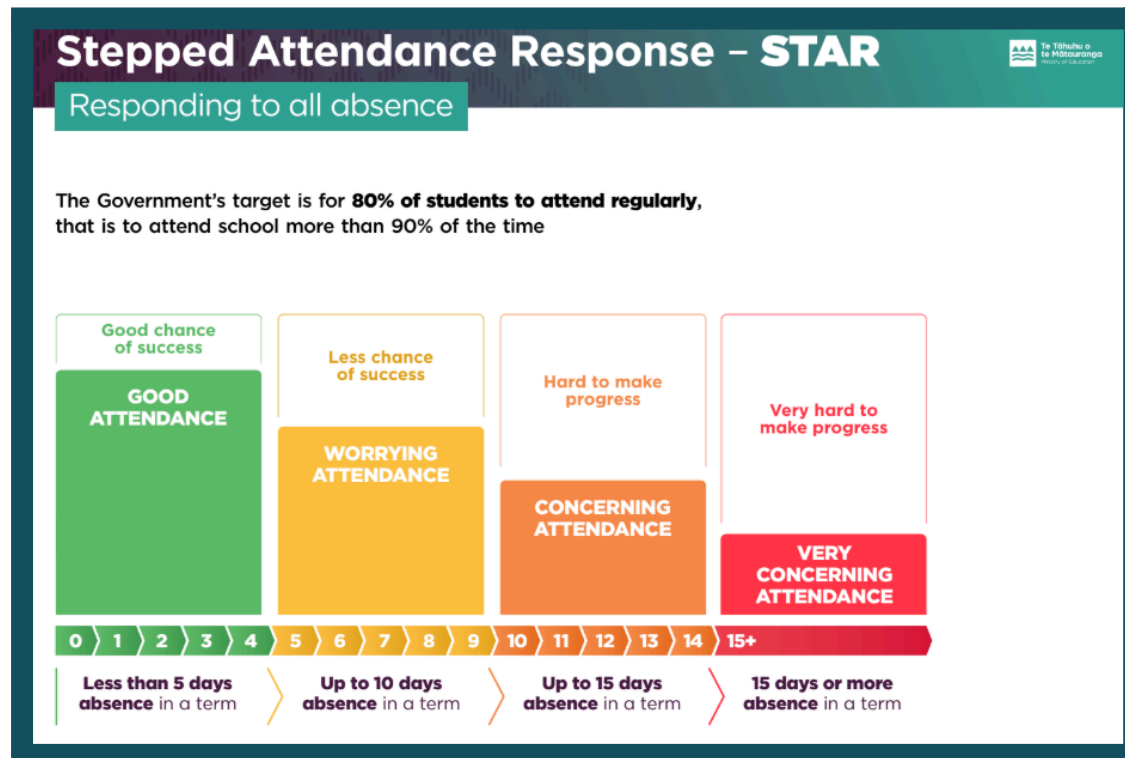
Stepped Attendance Response – STAR

Te Tāhuhu o te Mātauranga
Ministry of Education

Responding to all absence

The Government's target is for **80% of students to attend regularly**, that is to attend school more than 90% of the time

Good chance of success

GOOD ATTENDANCE

Less chance of success

WORRYING ATTENDANCE

Hard to make progress

CONCERNING ATTENDANCE

Very hard to make progress

VERY CONCERNING ATTENDANCE

0 1 2 3 4 5 6 7 8 9 10 11 12 13 14 15+

**Less than 5 days absence** in a term

**Up to 10 days absence** in a term

**Up to 15 days absence** in a term

**15 days or more absence** in a term